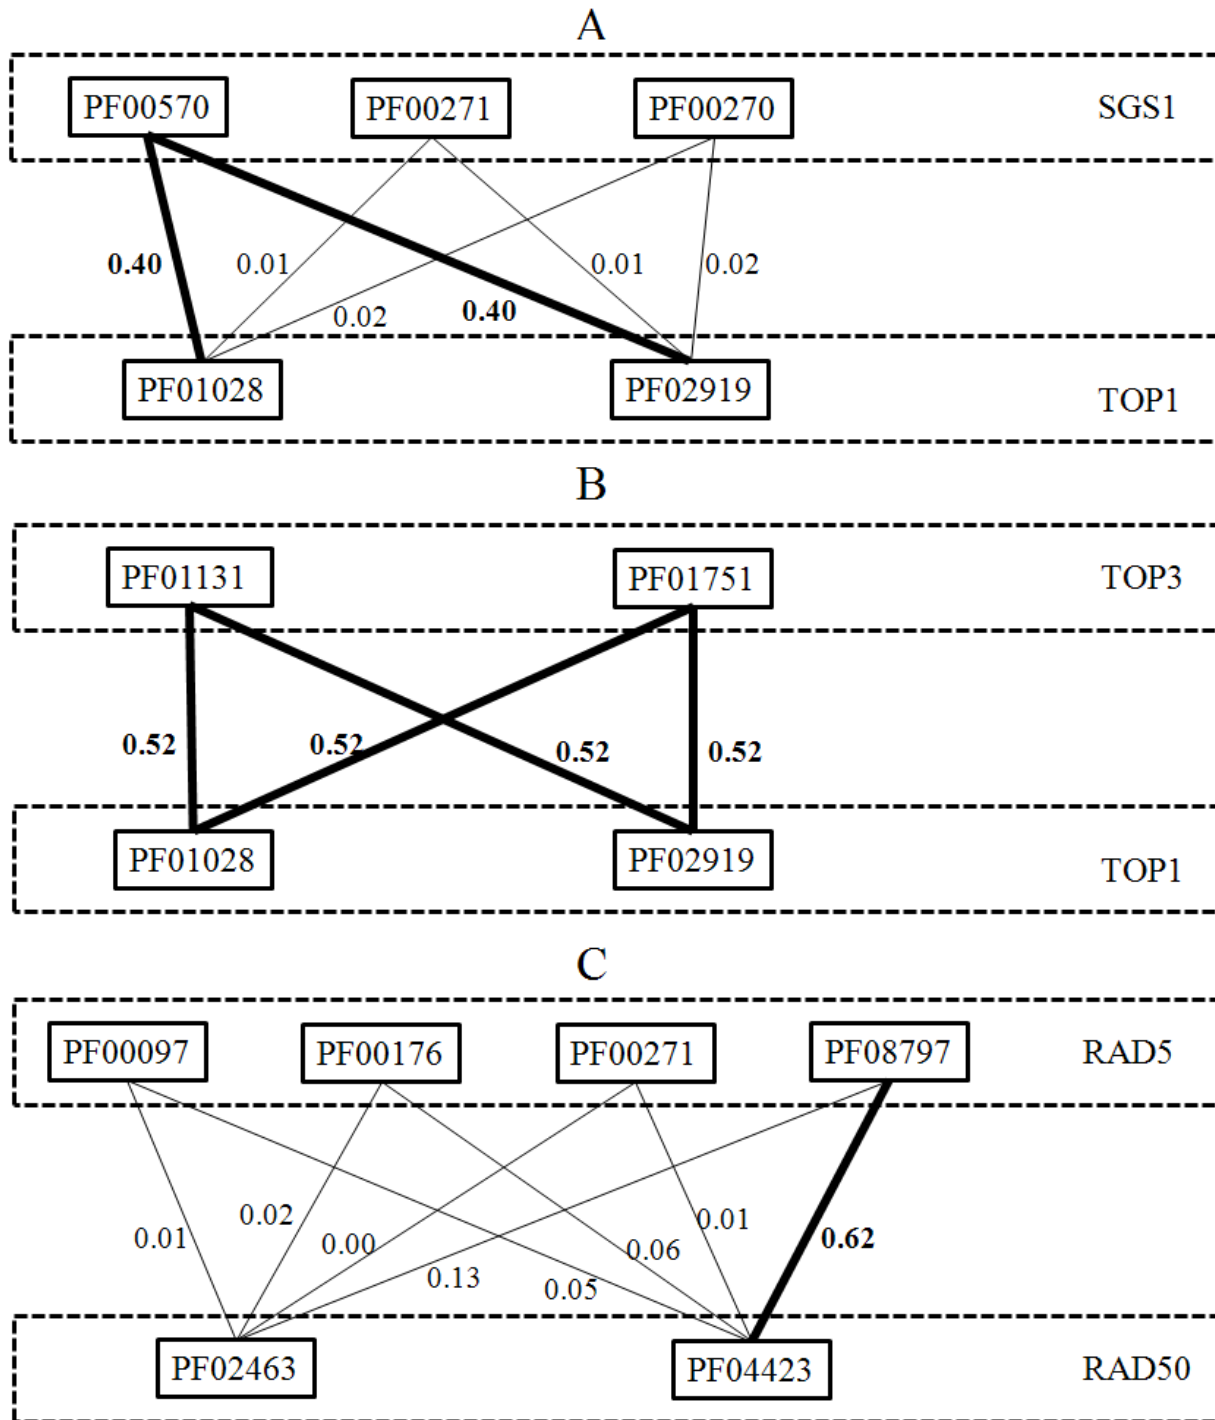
A

PF00570 PF00271 PF00270 SGS1

0.40 0.01 0.02 0.40 0.01 0.02

PF01028 PF02919 TOP1

B

PF01131 PF01751 TOP3

0.52 0.52 0.52 0.52

PF01028 PF02919 TOP1

C

PF00097 PF00176 PF00271 PF08797 RAD5

0.01 0.02 0.00 0.13 0.05 0.06 0.01 0.62

PF02463 PF04423 RAD50